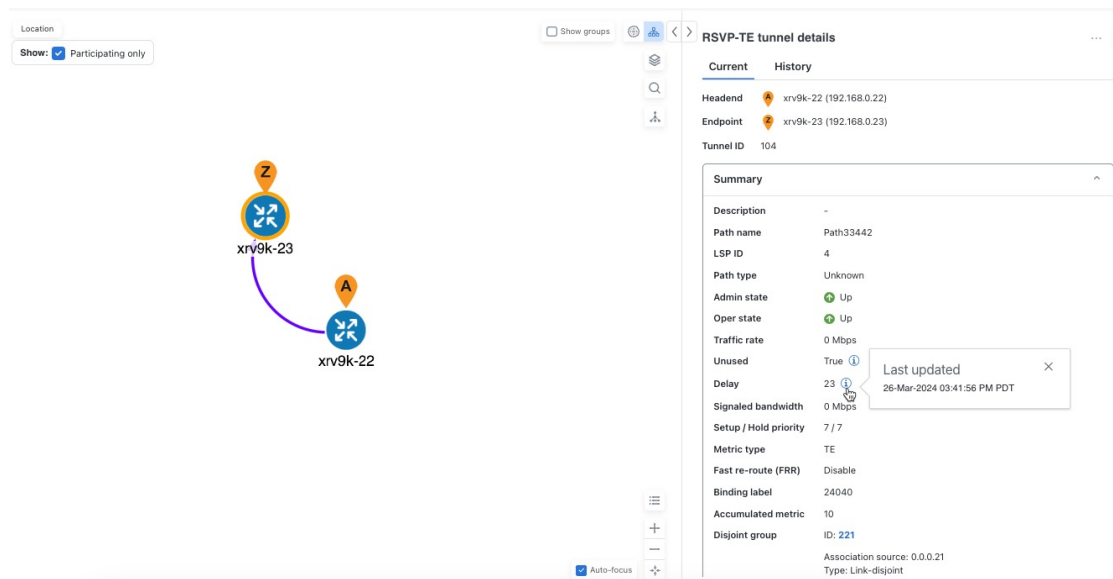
Location

Show: Participating only

Show groups

Z

xrv9k-23

A

xrv9k-22

Auto-focus

RSVP-TE tunnel details

...

Current History

Headend A xrv9k-22 (192.168.0.22)

Endpoint Z xrv9k-23 (192.168.0.23)

Tunnel ID 104

Summary

| | |
|---|---|
| Description | - |
| Path name | Path33442 |
| LSP ID | 4 |
| Path type | Unknown |
| Admin state | Up |
| Oper state | Up |
| Traffic rate | 0 Mbps |
| Unused | True |
| Delay | 23 |
| Signaled bandwidth | 0 Mbps |
| Setup / Hold priority | 7 / 7 |
| Metric type | TE |
| Fast re-route (FRR) | Disable |
| Binding label | 24040 |
| Accumulated metric | 10 |
| Disjoint group | ID: 221 |

Association source: 0.0.0.21
Type: Link-disjoint

Last updated
26-Mar-2024 03:41:56 PM PDT